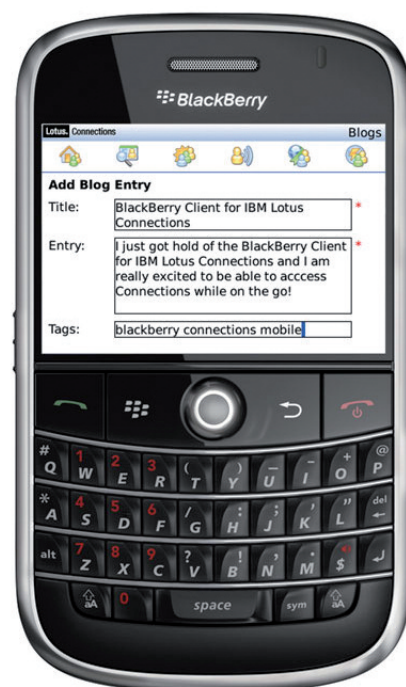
BlackBerry

Lotus. Connections

Blogs

Add Blog Entry

Title: BlackBerry Client for IBM Lotus Connections *

Entry: I just got hold of the BlackBerry Client for IBM Lotus Connections and I am really excited to be able to acccess Connections while on the go! *

Tags: blackberry connections mobile

# 1 2 3 ( ) _ - 0 +
Q W E R T Y U I O P

* 4 5 6 / : ; ' " del
A S D F G H J K L

alt 7 8 9 ? ! , . $
Z X C V B N M

aA 0 space sym aA